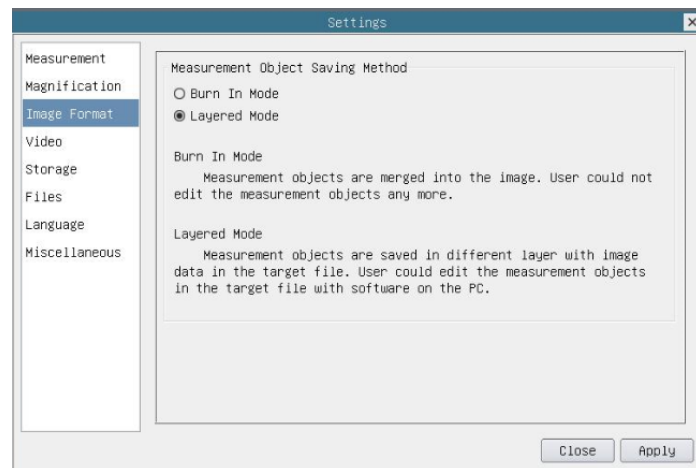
Settings

×

Measurement
Magnification
Image Format
Video
Storage
Files
Language
Miscellaneous

Measurement Object Saving Method

○ Burn In Mode
◉ Layered Mode

Burn In Mode
Measurement objects are merged into the image. User could not edit the measurement objects any more.

Layered Mode
Measurement objects are saved in different layer with image data in the target file. User could edit the measurement objects in the target file with software on the PC.

Close
Apply